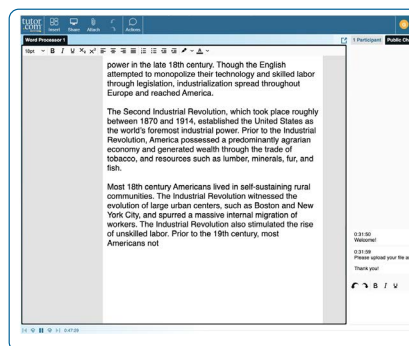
tutor .com

Insert Share Attach Actions

Word Processor 1

10pt B I U

power in the late 18th century. Though the English attempted to monopolize their technology and skilled labor through legislation, industrialization spread throughout Europe and reached America.

The Second Industrial Revolution, which took place roughly between 1870 and 1914, established the United States as the world's foremost industrial power. Prior to the Industrial Revolution, America possessed a predominantly agrarian economy and generated wealth through the trade of tobacco, and resources such as lumber, minerals, fur, and fish.

Most 18th century Americans lived in self-sustaining rural communities. The Industrial Revolution witnessed the evolution of large urban centers, such as Boston and New York City, and spurred a massive internal migration of workers. The Industrial Revolution also stimulated the rise of unskilled labor. Prior to the 19th century, most Americans not

0:47:28

1 Participant Public Ch

0:31:50
Welcome!

0:31:59
Please upload your file a

Thank you!

B I U